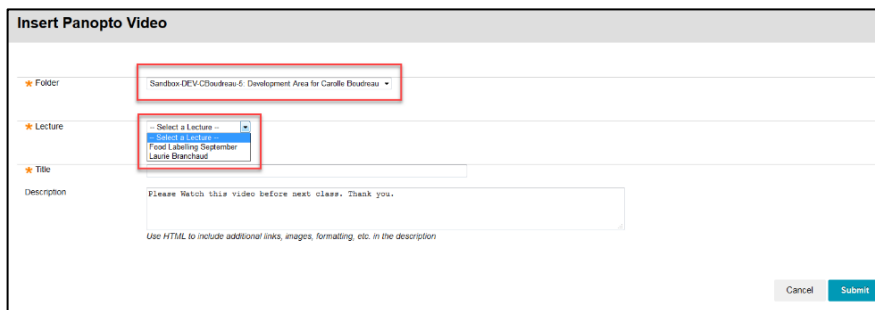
Insert Panopto Video

★ Folder
Sandbox-DEV-CBoudreau-5: Development Area for Carolle Boudreau

★ Lecture
-- Select a Lecture --
-- Select a Lecture --
Food Labelling September
Laurie Branchaud

★ Title

Description
Please Watch this video before next class. Thank you.

Use HTML to include additional links, images, formatting, etc. in the description

Cancel
Submit